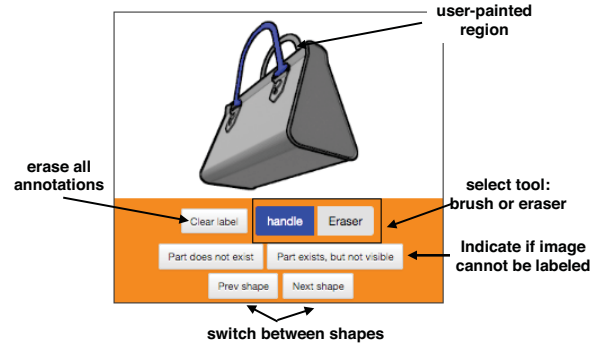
user-painted region

erase all annotations

select tool: brush or eraser

Clear label

handle

Eraser

Part does not exist

Part exists, but not visible

Indicate if image cannot be labeled

Prev shape

Next shape

switch between shapes